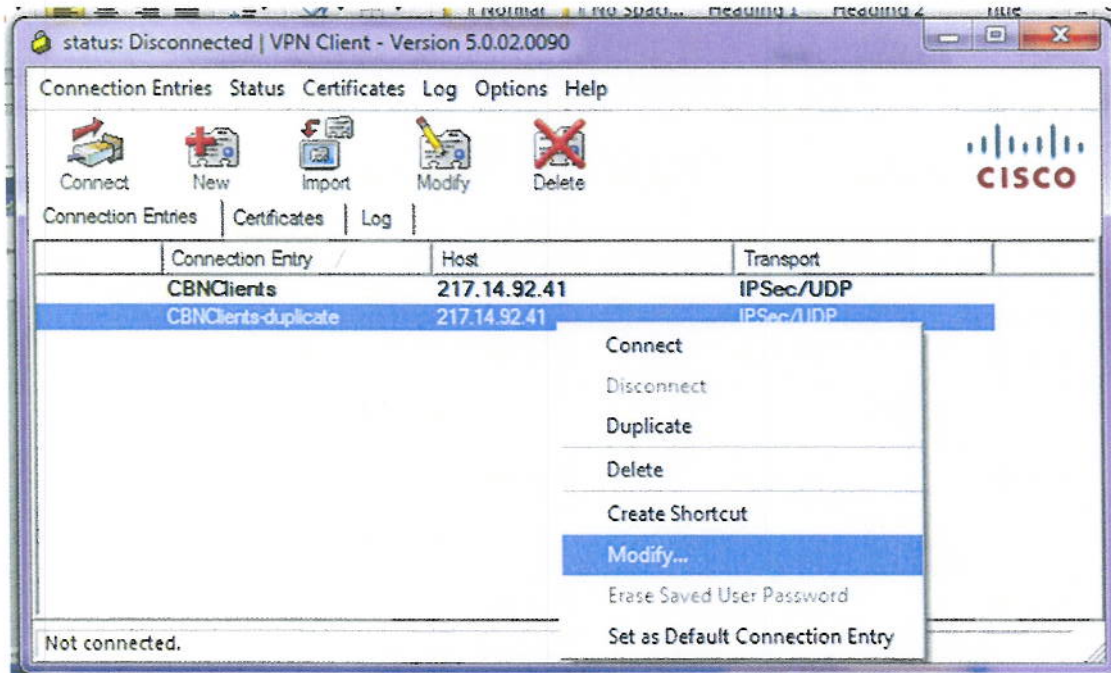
Normal | No Spaci... Heading 1 Heading 2 Title

status: Disconnected | VPN Client - Version 5.0.02.0090

Connection Entries Status Certificates Log Options Help

Connect New Import Modify Delete

CISCO

Connection Entries | Certificates | Log

| | Connection Entry | Host | Transport |
|---|---|---|---|
| | CBNClients | 217.14.92.41 | IPSec/UDP |
| | CBNClients-duplicate | 217.14.92.41 | IPSec/UDP |

Connect
Disconnect
Duplicate
Delete
Create Shortcut
Modify...
Erase Saved User Password
Set as Default Connection Entry

Not connected.